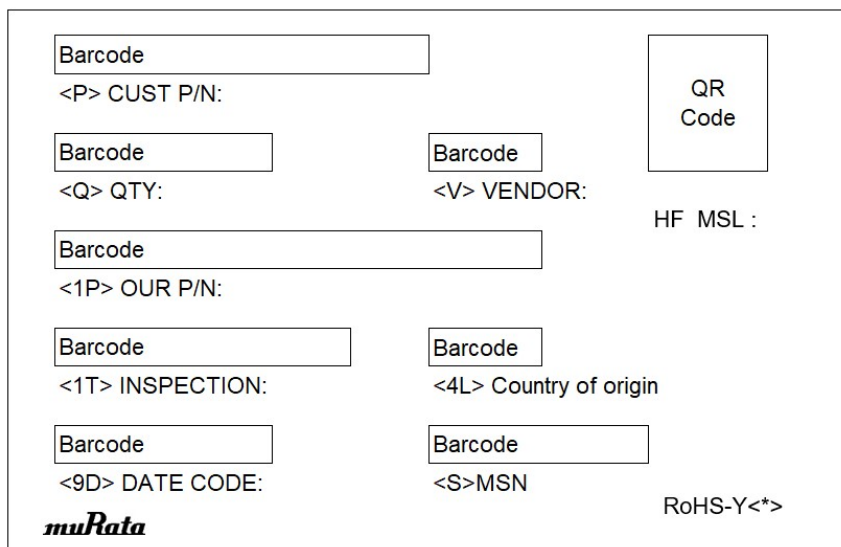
Barcode
<P> CUST P/N:

QR Code

Barcode
<Q> QTY:

Barcode
<V> VENDOR:

HF MSL :

Barcode
<1P> OUR P/N:

Barcode
<1T> INSPECTION:

Barcode
<4L> Country of origin

Barcode
<9D> DATE CODE:

Barcode
<S>MSN

RoHS-Y<*>

muRata